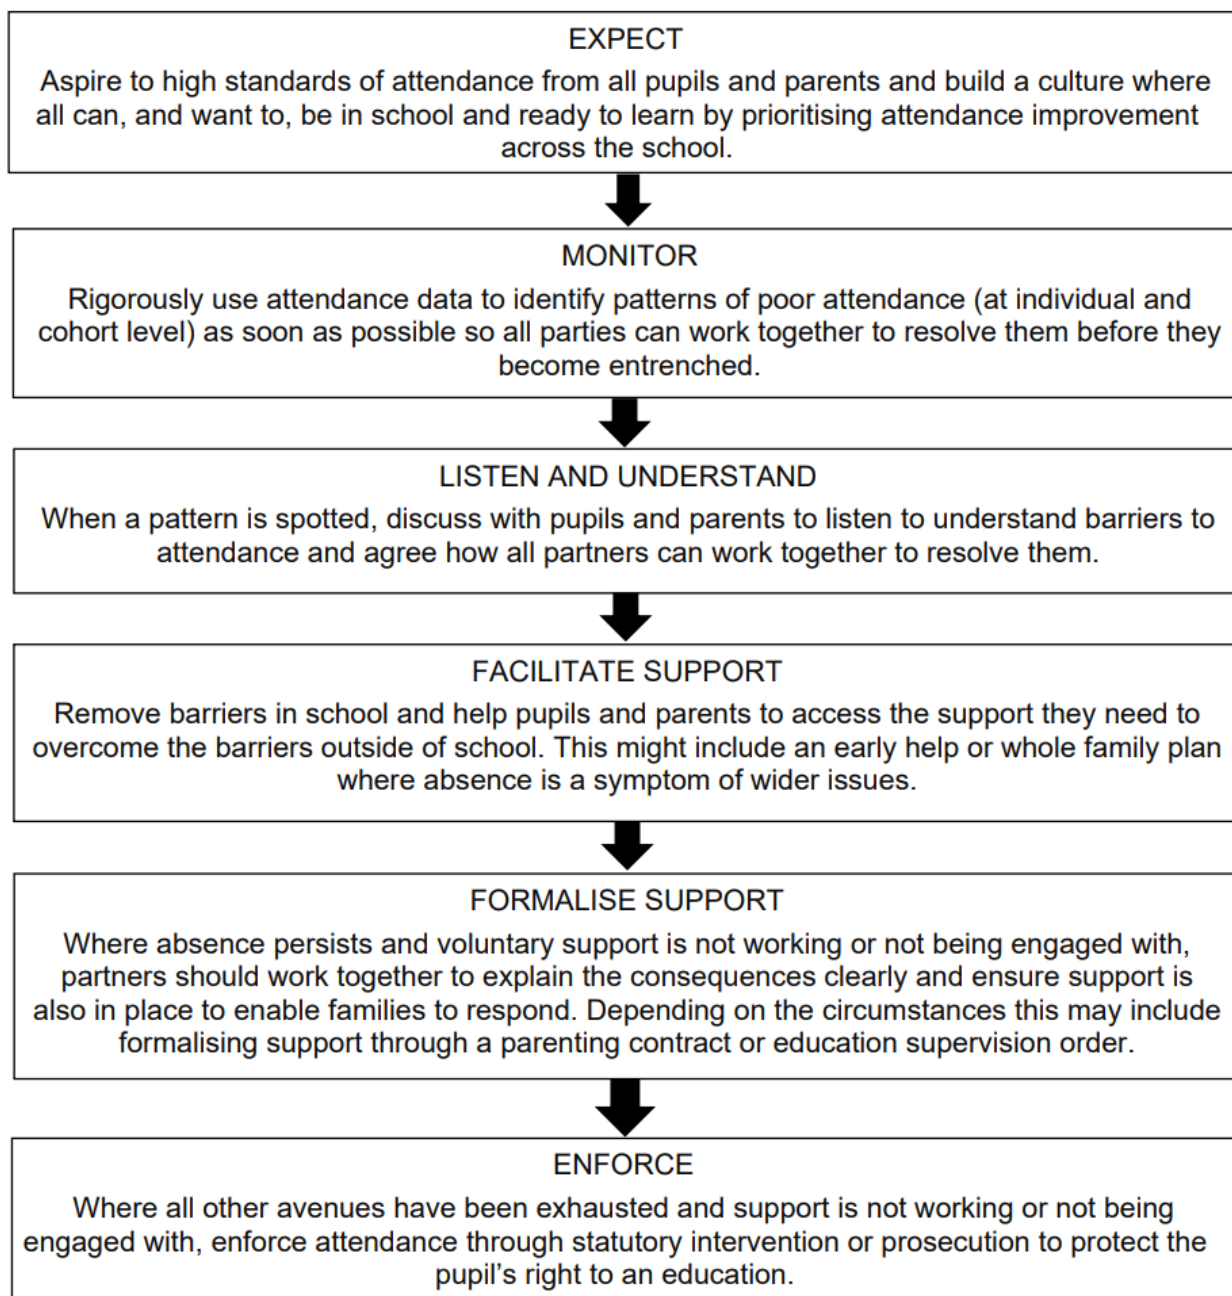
EXPECT
Aspire to high standards of attendance from all pupils and parents and build a culture where all can, and want to, be in school and ready to learn by prioritising attendance improvement across the school.

MONITOR
Rigorously use attendance data to identify patterns of poor attendance (at individual and cohort level) as soon as possible so all parties can work together to resolve them before they become entrenched.

LISTEN AND UNDERSTAND
When a pattern is spotted, discuss with pupils and parents to listen to understand barriers to attendance and agree how all partners can work together to resolve them.

FACILITATE SUPPORT
Remove barriers in school and help pupils and parents to access the support they need to overcome the barriers outside of school. This might include an early help or whole family plan where absence is a symptom of wider issues.

FORMALISE SUPPORT
Where absence persists and voluntary support is not working or not being engaged with, partners should work together to explain the consequences clearly and ensure support is also in place to enable families to respond. Depending on the circumstances this may include formalising support through a parenting contract or education supervision order.

ENFORCE
Where all other avenues have been exhausted and support is not working or not being engaged with, enforce attendance through statutory intervention or prosecution to protect the pupil's right to an education.